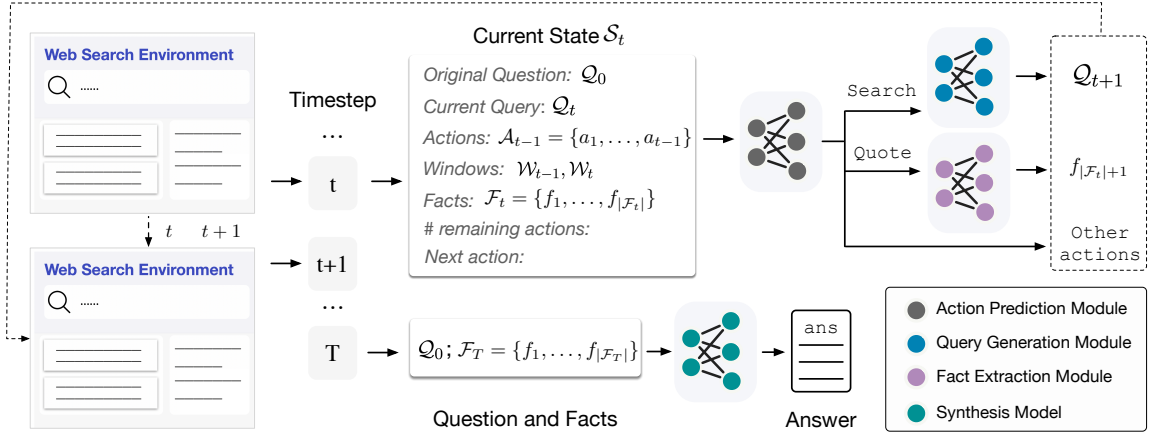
Web Search Environment

......

$t$ $t+1$

Web Search Environment

......

Timestep

...

t

t+1

...

T

Current State $\mathcal{S}_t$

Original Question: $\mathcal{Q}_0$

Current Query: $\mathcal{Q}_t$

Actions: $\mathcal{A}_{t-1} = \{a_1, \ldots, a_{t-1}\}$

Windows: $\mathcal{W}_{t-1}, \mathcal{W}_t$

Facts: $\mathcal{F}_t = \{f_1, \ldots, f_{|\mathcal{F}_t|}\}$

# remaining actions:

Next action:

Search

Quote

$\mathcal{Q}_{t+1}$

$f_{|\mathcal{F}_t|+1}$

Other actions

$\mathcal{Q}_0; \mathcal{F}_T = \{f_1, \ldots, f_{|\mathcal{F}_T|}\}$

Question and Facts

ans

Answer

Action Prediction Module

Query Generation Module

Fact Extraction Module

Synthesis Model